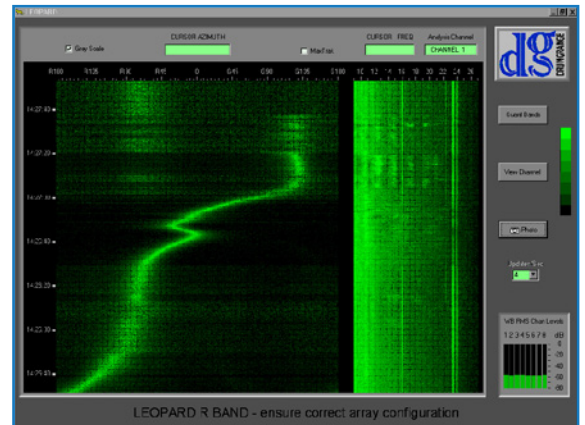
ERPARD

Gray Scale

CURSOR AZIMUTH

Max Test

CURSOR FREQ

Analysis Channel

CHANNEL 1

dg

R180 R135 R45 R45 0 G45 G90 G135 G180

10 12 14 16 18 20 22 24 26

14:27:43

14:27:20

14:26:11

14:23:48

14:23:25

14:22:30

14:21:01

Extend Bands

View Channel

Photo

Update Sec

4

WB RMS Chan Levels

1 2 3 4 5 6 7 8 dB

LEOPARD R BAND - ensure correct array configuration